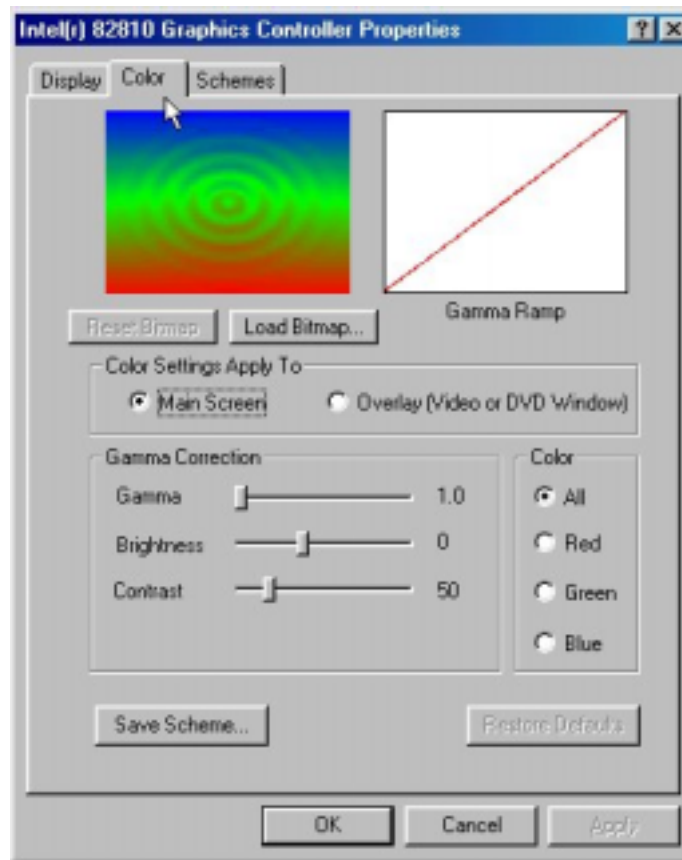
Intel(r) 82810 Graphics Controller Properties

? X

Display Color Schemes

Gamma Ramp

Reset Bitmap Load Bitmap...

Color Settings Apply To

Main Screen

Overlay (Video or DVD Window)

Gamma Correction

Gamma 1.0

Brightness 0

Contrast 50

Color

All

Red

Green

Blue

Save Scheme...

Restore Defaults

OK Cancel Apply